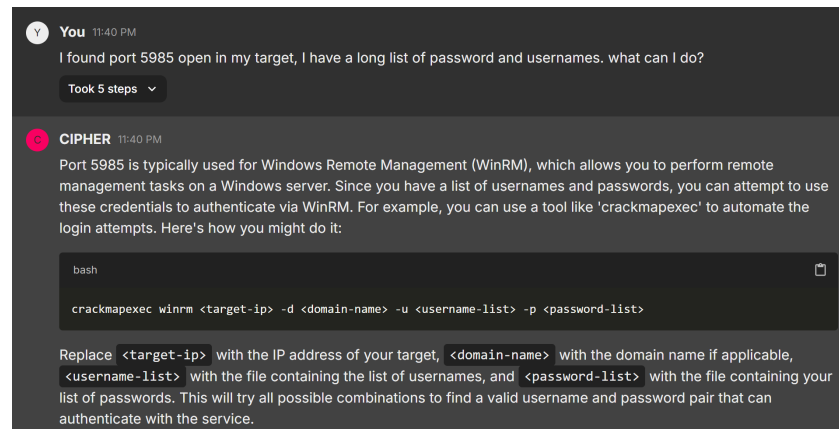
Y You 11:40 PM

I found port 5985 open in my target, I have a long list of password and usernames. what can I do?

Took 5 steps

C CIPHER 11:40 PM

Port 5985 is typically used for Windows Remote Management (WinRM), which allows you to perform remote management tasks on a Windows server. Since you have a list of usernames and passwords, you can attempt to use these credentials to authenticate via WinRM. For example, you can use a tool like 'crackmapexec' to automate the login attempts. Here's how you might do it:

bash

crackmapexec winrm <target-ip> -d <domain-name> -u <username-list> -p <password-list>

Replace <target-ip> with the IP address of your target, <domain-name> with the domain name if applicable, <username-list> with the file containing the list of usernames, and <password-list> with the file containing your list of passwords. This will try all possible combinations to find a valid username and password pair that can authenticate with the service.